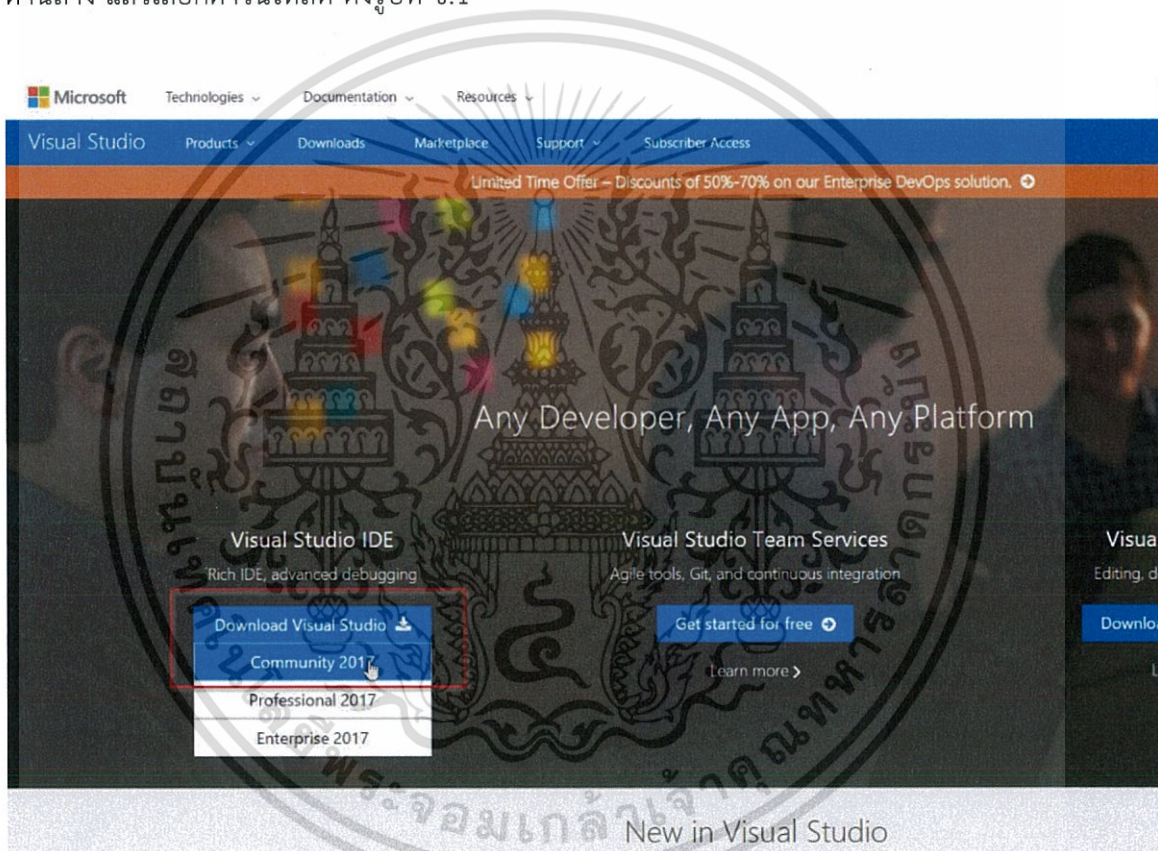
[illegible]

Microsoft Technologies Documentation Resources

Visual Studio Products Downloads Marketplace Support Subscriber Access

Limited Time Offer – Discounts of 50%-70% on our Enterprise DevOps solution.

Any Developer, Any App, Any Platform

Visual Studio IDE
Rich IDE, advanced debugging
Download Visual Studio
Community 2017
Professional 2017
Enterprise 2017

Visual Studio Team Services
Agile tools, Git, and continuous integration
Get started for free
Learn more

Visua
Editing, d
Downlo

พระจอมเกล้าเจ้าคุณทหาร

New in Visual Studio